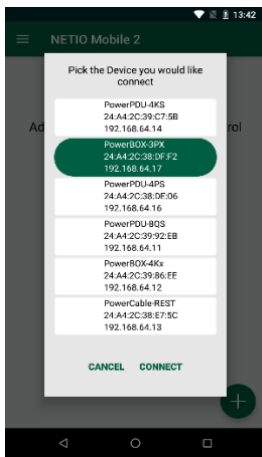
13:42

NETIO Mobile 2

Ad

rol

Pick the Device you would like connect

PowerPDU-4KS
24:A4:2C:39:C7:5B
192.168.64.14

PowerBOX-3PX
24:A4:2C:38:DF:F2
192.168.64.17

PowerPDU-4PS
24:A4:2C:38:DF:06
192.168.64.16

PowerPDU-8QS
24:A4:2C:39:92:EB
192.168.64.11

PowerBOX-4Kx
24:A4:2C:39:86:EE
192.168.64.12

PowerCable-REST
24:A4:2C:38:E7:5C
192.168.64.13

CANCEL CONNECT